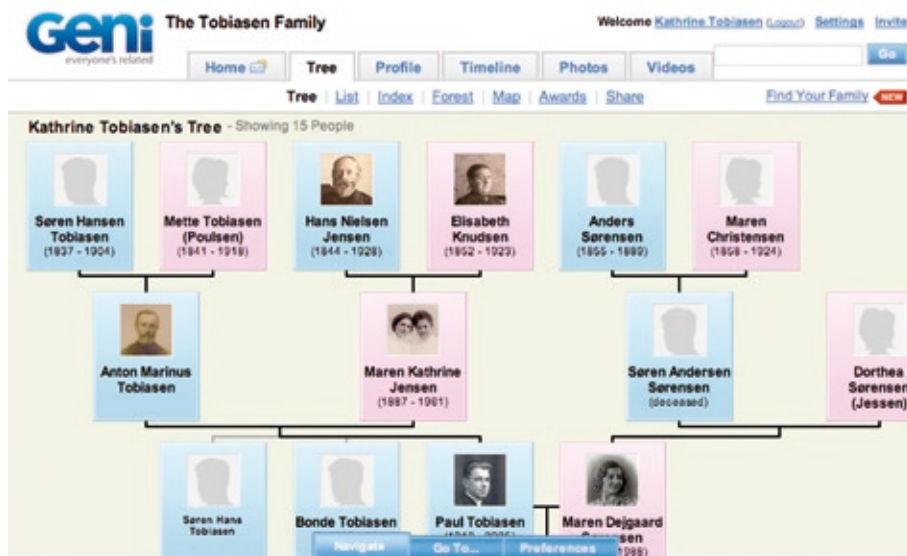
Geni
everyone's related

The Tobiasen Family

Welcome Kathrine Tobiasen (Logout) Settings Invite

Go

Home Tree Profile Timeline Photos Videos

Tree | List | Index | Forest | Map | Awards | Share

Find Your Family NEW

Kathrine Tobiasen's Tree - Showing 15 People

Søren Hansen Tobiasen (1837 - 1904)

Mette Tobiasen (Poulsen) (1841 - 1918)

Hans Nielsen Jensen (1844 - 1928)

Elisabeth Knudsen (1852 - 1923)

Anders Sørensen (1855 - 1889)

Maren Christensen (1858 - 1924)

Anton Marinus Tobiasen

Maren Kathrine Jensen (1887 - 1961)

Søren Andersen Sørensen (deceased)

Dorthea Sørensen (Jessen)

Søren Hans Tobiasen

Bonde Tobiasen

Paul Tobiasen

Maren Dejgaard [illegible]sen

Navigate Go To... Preferences